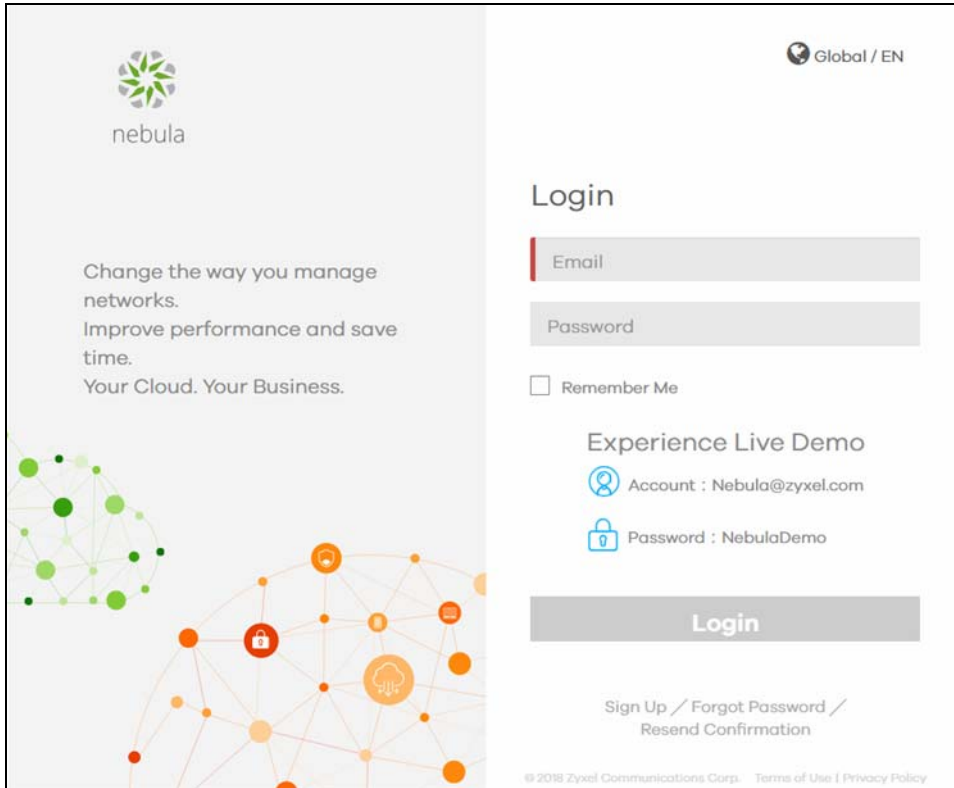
nebula

Change the way you manage networks.
Improve performance and save time.
Your Cloud. Your Business.

Global / EN

Login

Email

Password

Remember Me

Experience Live Demo

Account : Nebula@zyxel.com

Password : NebulaDemo

Login

Sign Up / Forgot Password / Resend Confirmation

© 2018 Zyxel Communications Corp. Terms of Use | Privacy Policy